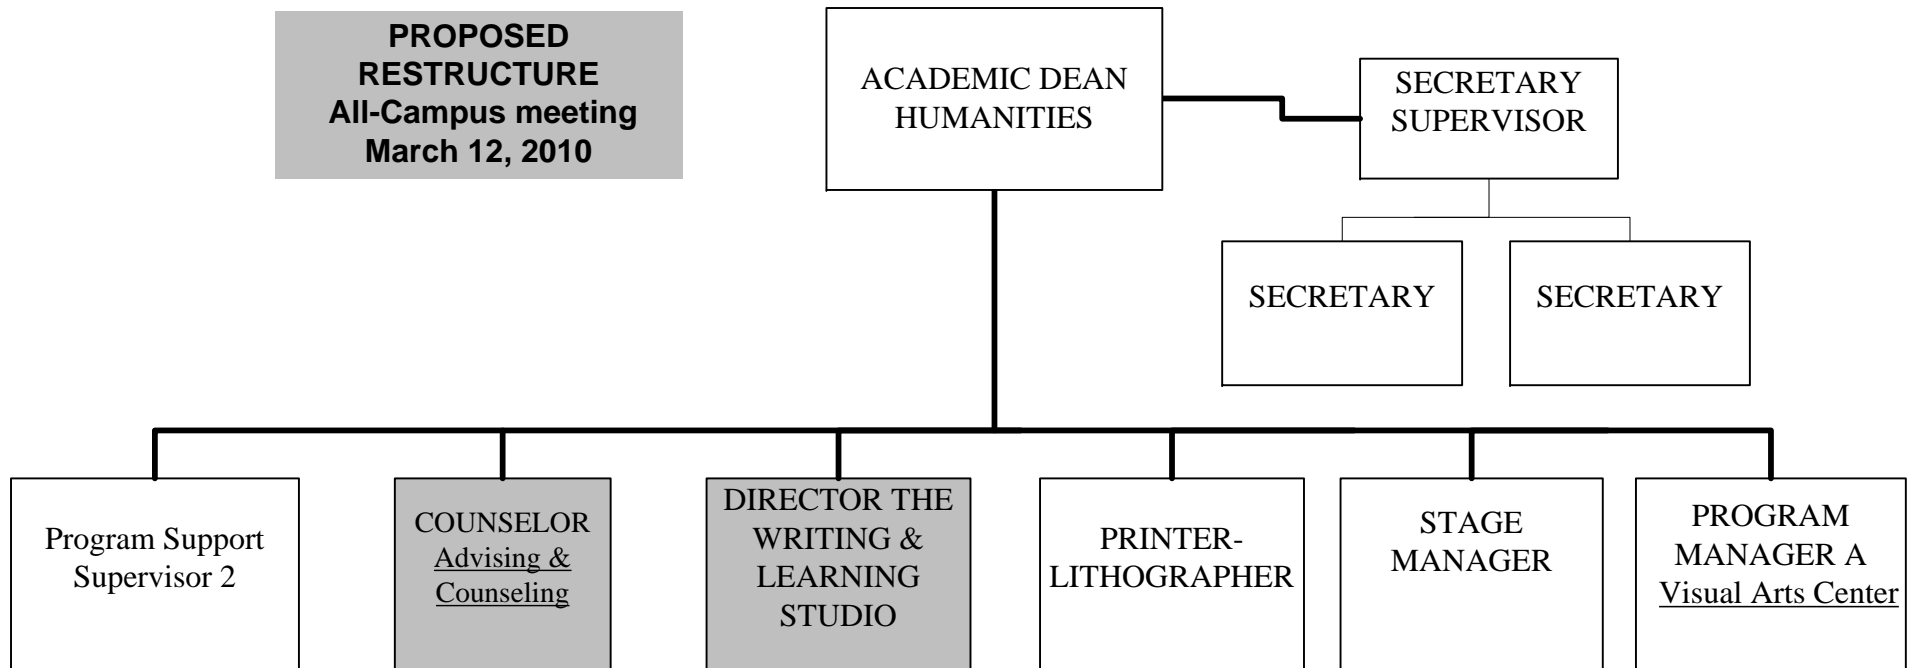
PROPOSED RESTRUCTURE
All-Campus meeting
March 12, 2010

ACADEMIC DEAN HUMANITIES

SECRETARY SUPERVISOR

SECRETARY

SECRETARY

Program Support Supervisor 2

COUNSELOR Advising & Counseling

DIRECTOR THE WRITING & LEARNING STUDIO

PRINTER-LITHOGRAPHER

STAGE MANAGER

PROGRAM MANAGER A Visual Arts Center